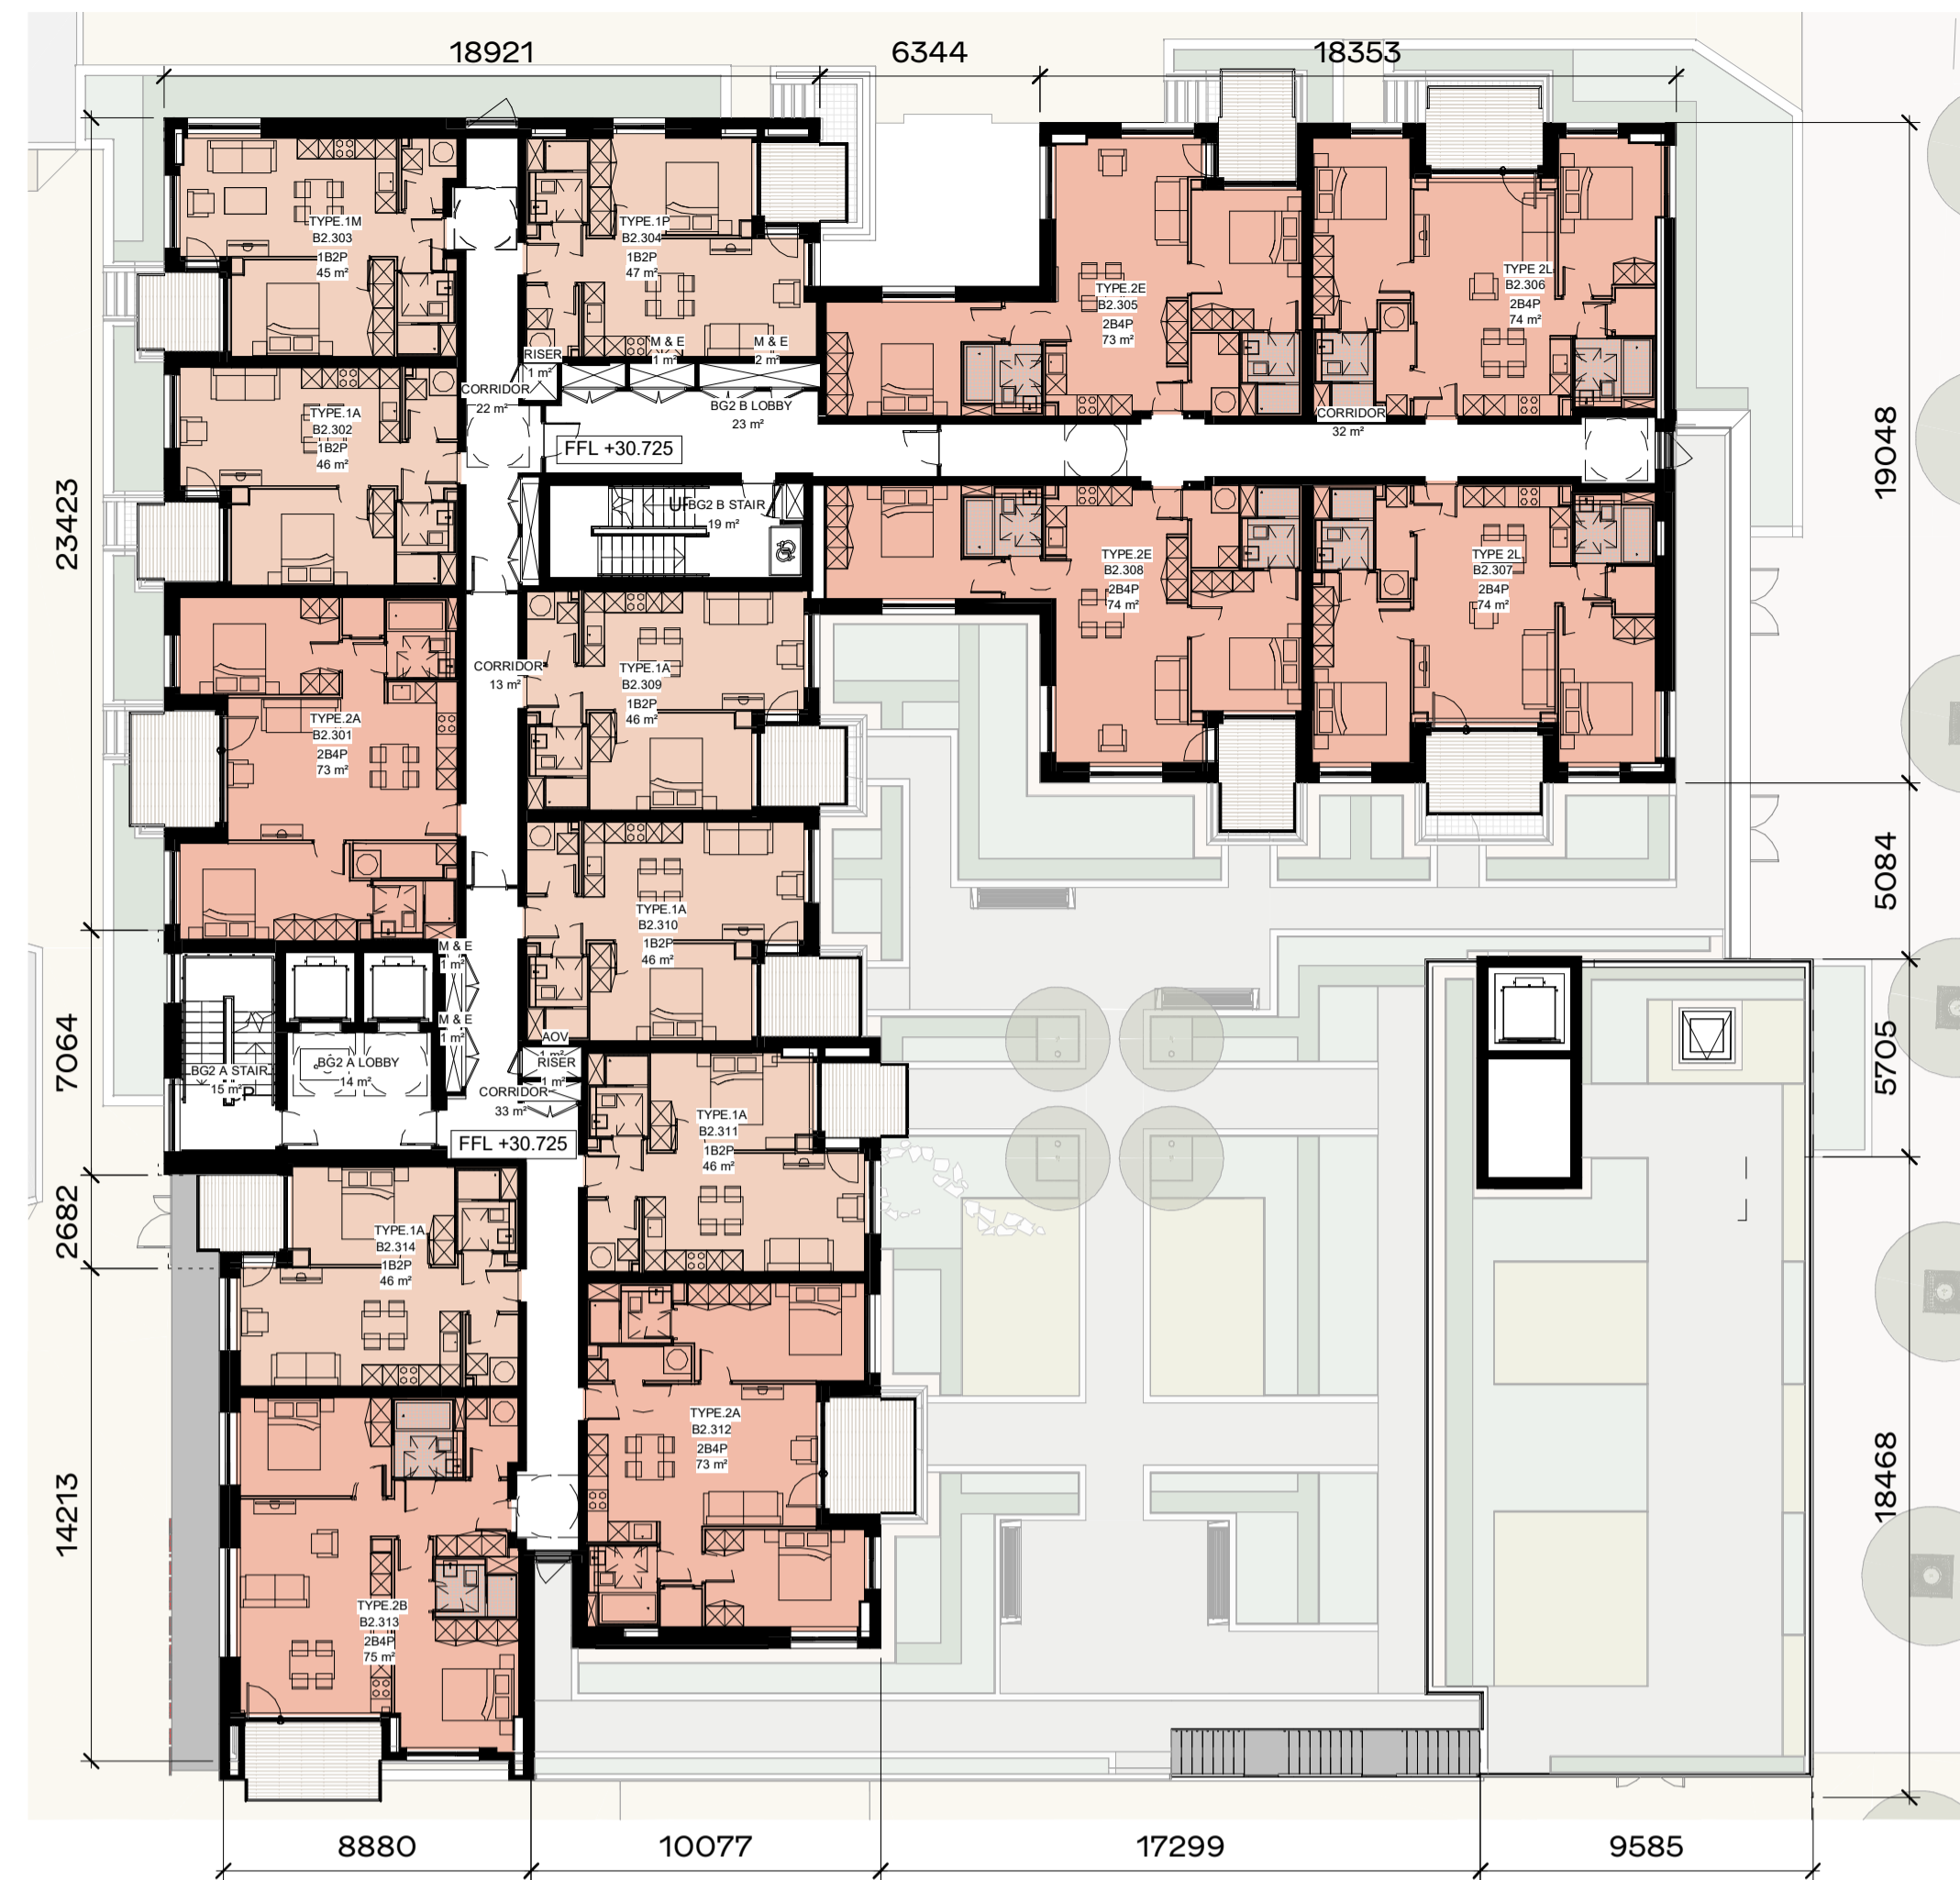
18921
6344
18353

TYPE.1M
B2.303
1B2P
45 m²

TYPE.1P
B2.304
1B2P
47 m²

TYPE.2E
B2.305
2B4P
73 m²

TYPE 2L
B2.306
2B4P
74 m²

M & E
1 m²

M & E
2 m²

RISER
1 m²

CORRIDOR
22 m²

BG2 B LOBBY
23 m²

CORRIDOR
32 m²

TYPE.1A
B2.302
1B2P
46 m²

FFL +30.725

UP BG2 B STAIR
19 m²

TYPE.2E
B2.308
2B4P
74 m²

TYPE 2L
B2.307
2B4P
74 m²

19048

23423

TYPE.2A
B2.301
2B4P
73 m²

CORRIDOR
13 m²

TYPE.1A
B2.309
1B2P
46 m²

TYPE.1A
B2.310
1B2P
46 m²

5084

M & E
1 m²

M & E
1 m²

7064

BG2 A STAIR
15 m²

BG2 A LOBBY
14 m²

AOV
1 m²
RISER
1 m²

CORRIDOR
33 m²

FFL +30.725

TYPE.1A
B2.311
1B2P
46 m²

5705

2682

TYPE.1A
B2.314
1B2P
46 m²

TYPE.2A
B2.312
2B4P
73 m²

14213

TYPE.2B
B2.313
2B4P
75 m²

18468

8880
10077
17299
9585